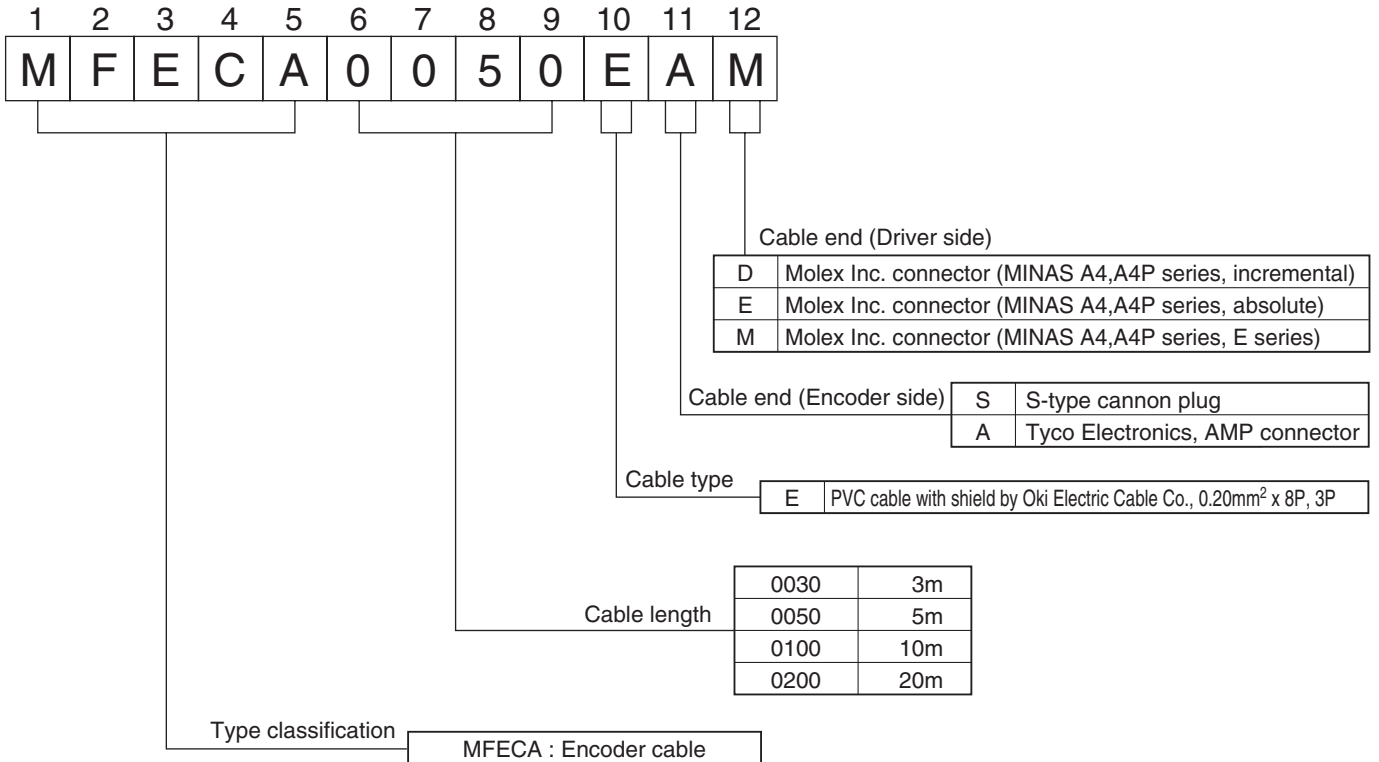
| 1 | 2 | 3 | 4 | 5 | 6 | 7 | 8 | 9 | 10 | 11 | 12 |
|---|---|---|---|---|---|---|---|---|---|---|---|
| M | F | E | C | A | 0 | 0 | 5 | 0 | E | A | M |

Cable end (Driver side)

| | |
|---|---|
| D | Molex Inc. connector (MINAS A4,A4P series, incremental) |
| E | Molex Inc. connector (MINAS A4,A4P series, absolute) |
| M | Molex Inc. connector (MINAS A4,A4P series, E series) |

Cable end (Encoder side)

| | |
|---|---|
| S | S-type cannon plug |
| A | Tyco Electronics, AMP connector |

Cable type

| | |
|---|---|
| E | PVC cable with shield by Oki Electric Cable Co., 0.20mm$^2$ x 8P, 3P |

Cable length

| | |
|---|---|
| 0030 | 3m |
| 0050 | 5m |
| 0100 | 10m |
| 0200 | 20m |

Type classification

MFECA : Encoder cable